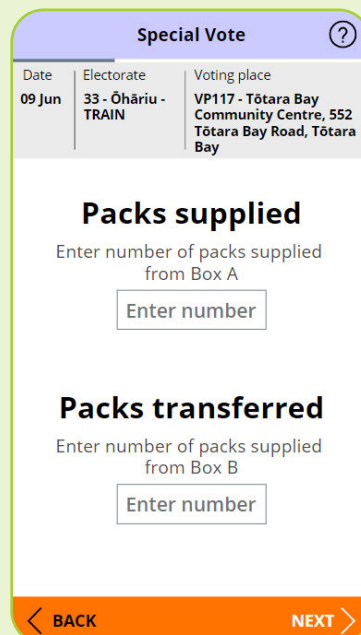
Special Vote

?

| Date | Electorate | Voting place |
|---|---|---|
| 09 Jun | 33 - Ōhāriu - TRAIN | VP117 - Tōtara Bay Community Centre, 552 Tōtara Bay Road, Tōtara Bay |

Packs supplied

Enter number of packs supplied from Box A

Enter number

Packs transferred

Enter number of packs supplied from Box B

Enter number

BACK

NEXT